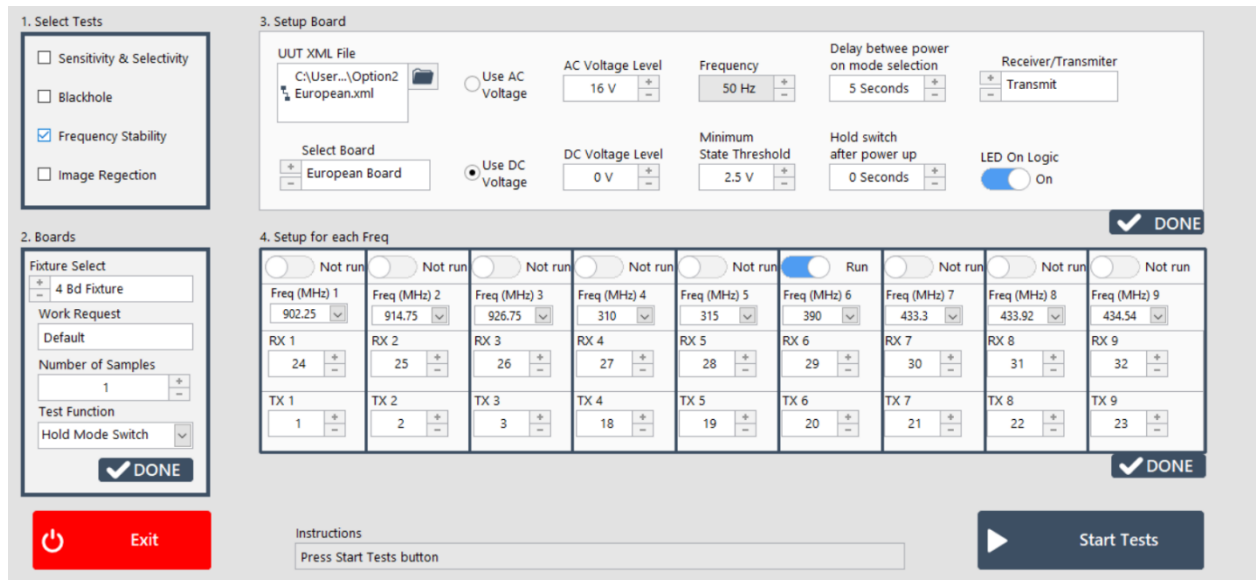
1. Select Tests

Sensitivity & Selectivity

Blackhole

Frequency Stability

Image Regection

2. Boards

Fixture Select
4 Bd Fixture
Work Request
Default
Number of Samples
1
Test Function
Hold Mode Switch
DONE

Exit

3. Setup Board

UUT XML File
C:\User...\Option2 European.xml

Use AC Voltage

AC Voltage Level
16 V

Frequency
50 Hz

Delay betwee power on mode selection
5 Seconds

Receiver/Transmiter
Transmit

Select Board
European Board

Use DC Voltage

DC Voltage Level
0 V

Minimum State Threshold
2.5 V

Hold switch after power up
0 Seconds

LED On Logic
On

DONE

4. Setup for each Freq

| Not run | Not run | Not run | Not run | Not run | Run | Not run | Not run | Not run |
|---|---|---|---|---|---|---|---|---|
| Freq (MHz) 1 | Freq (MHz) 2 | Freq (MHz) 3 | Freq (MHz) 4 | Freq (MHz) 5 | Freq (MHz) 6 | Freq (MHz) 7 | Freq (MHz) 8 | Freq (MHz) 9 |
| 902.25 | 914.75 | 926.75 | 310 | 315 | 390 | 433.3 | 433.92 | 434.54 |
| RX 1 | RX 2 | RX 3 | RX 4 | RX 5 | RX 6 | RX 7 | RX 8 | RX 9 |
| 24 | 25 | 26 | 27 | 28 | 29 | 30 | 31 | 32 |
| TX 1 | TX 2 | TX 3 | TX 4 | TX 5 | TX 6 | TX 7 | TX 8 | TX 9 |
| 1 | 2 | 3 | 18 | 19 | 20 | 21 | 22 | 23 |

DONE

Instructions
Press Start Tests button

Start Tests